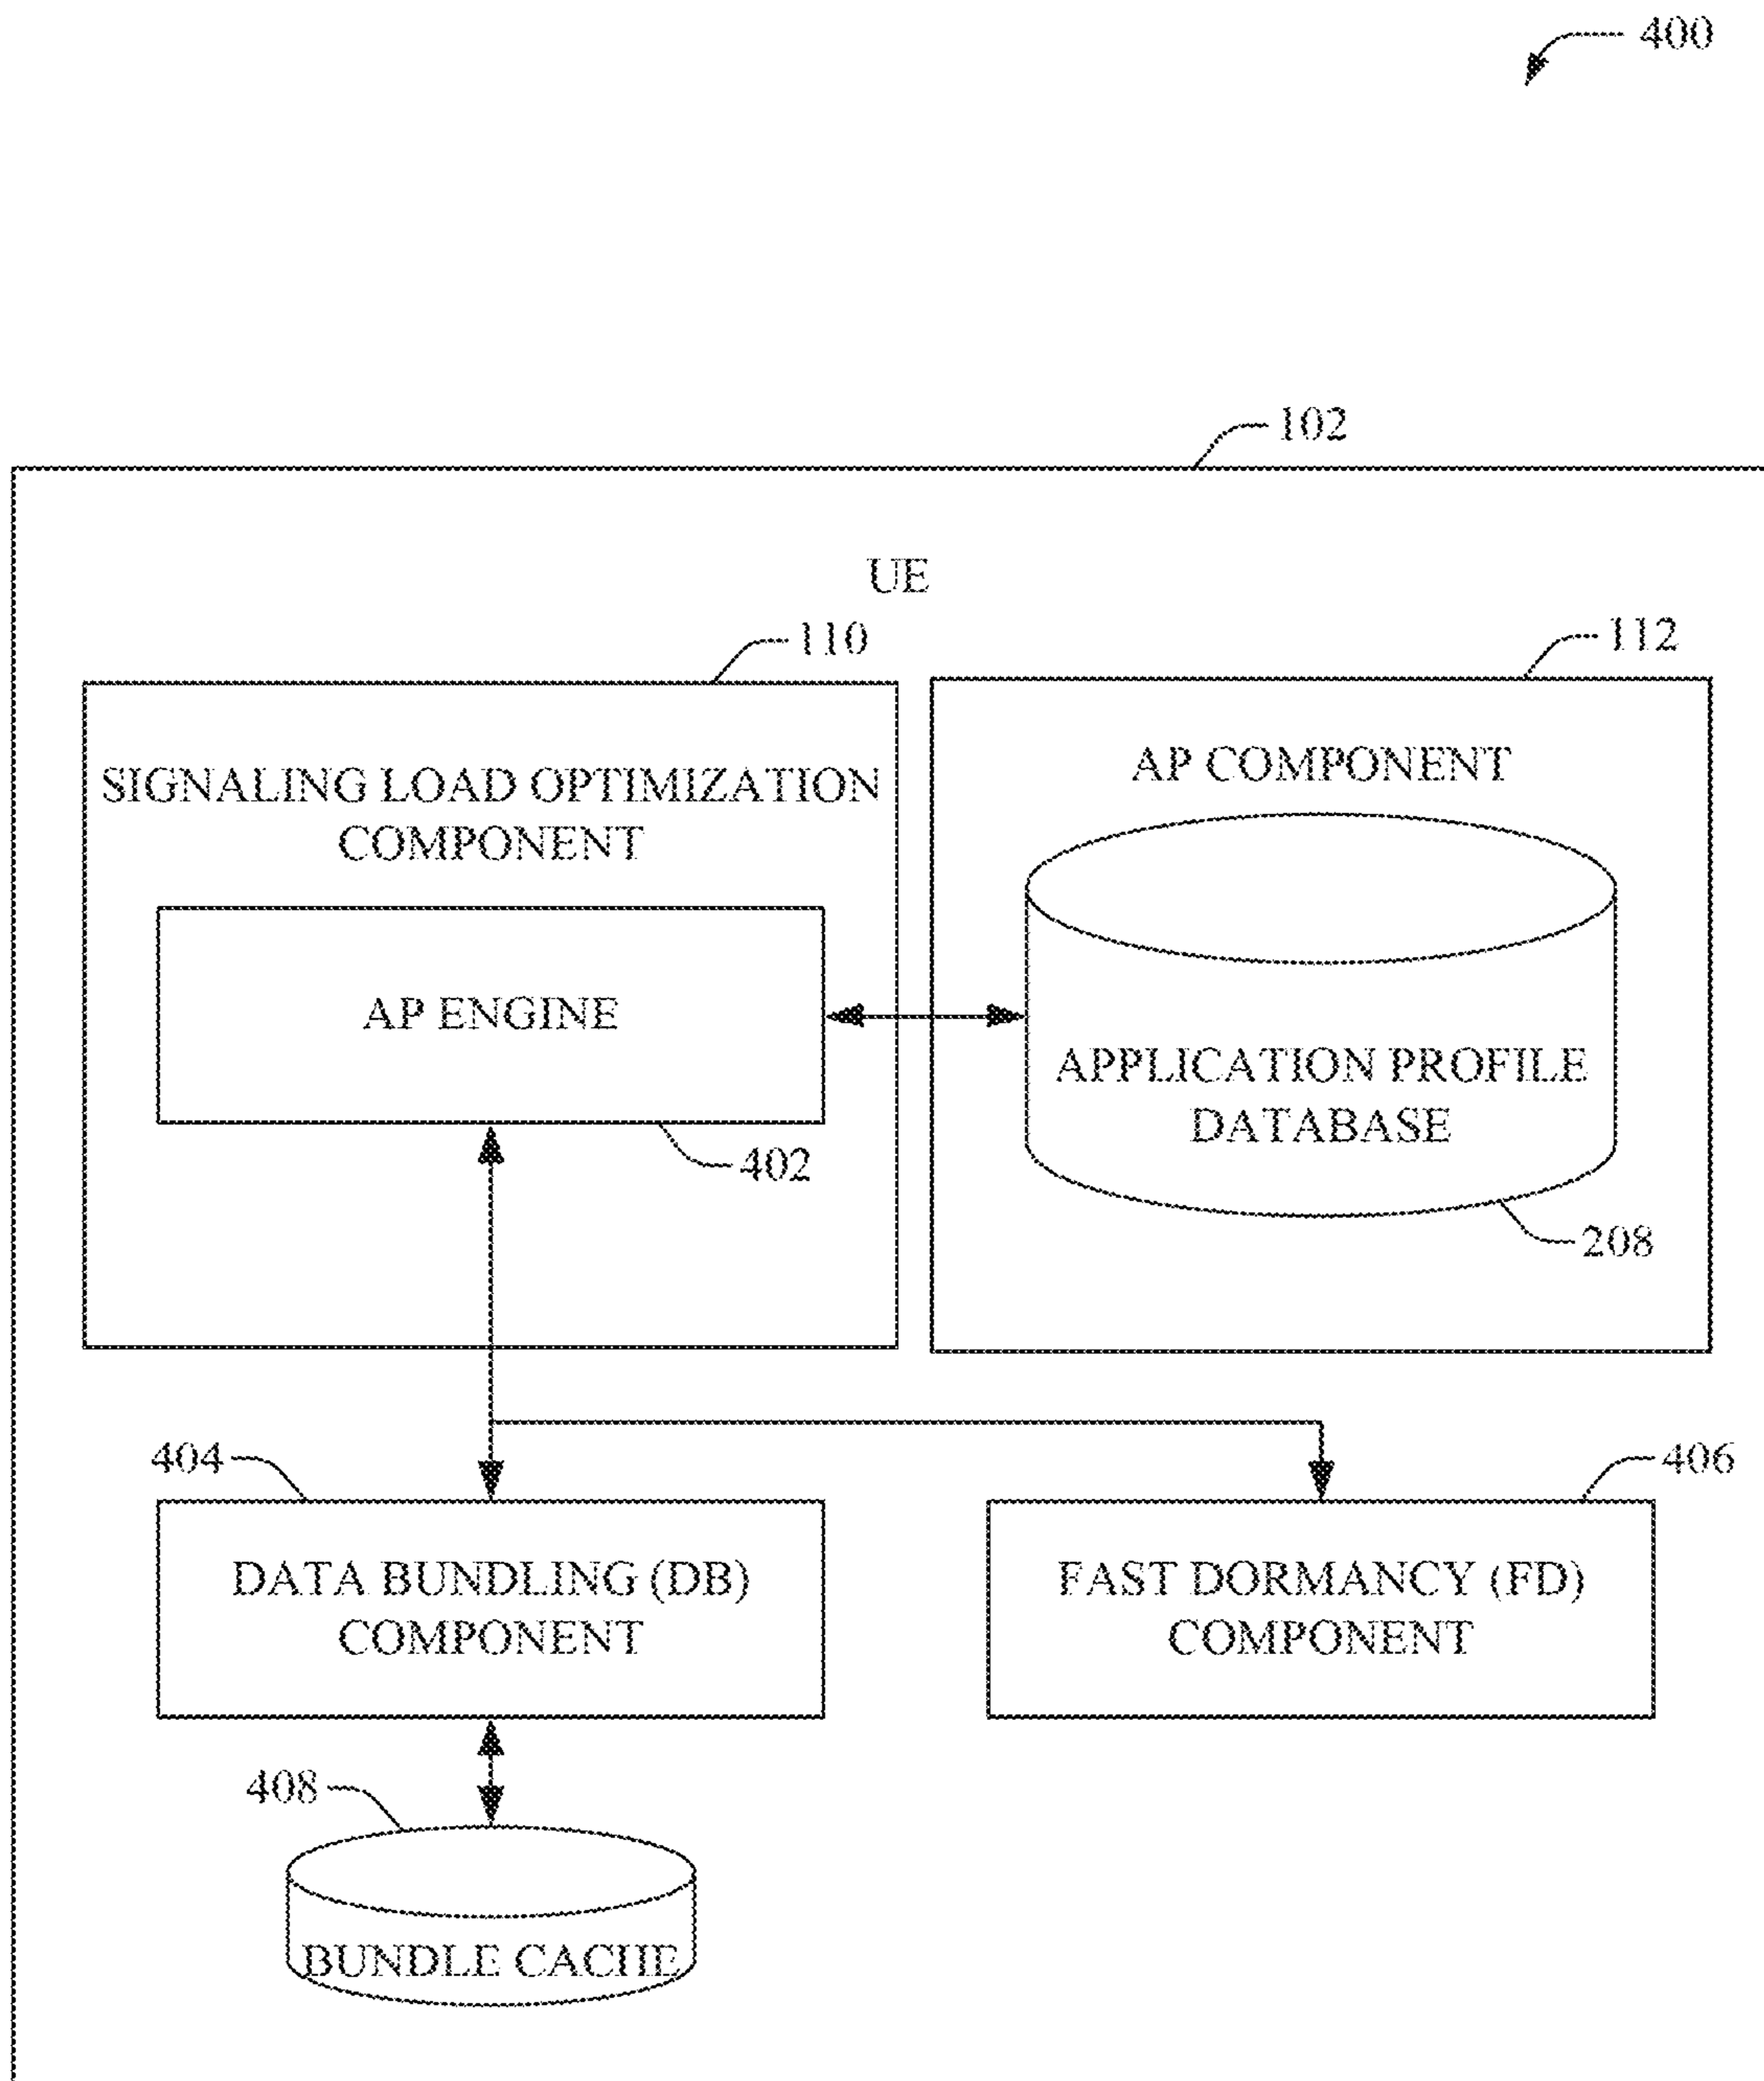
400

102

UE

110

SIGNALING LOAD OPTIMIZATION COMPONENT

AP ENGINE

402

112

AP COMPONENT

APPLICATION PROFILE DATABASE

208

404

DATA BUNDLING (DB) COMPONENT

406

FAST DORMANCY (FD) COMPONENT

408

BUNDLE CACHE